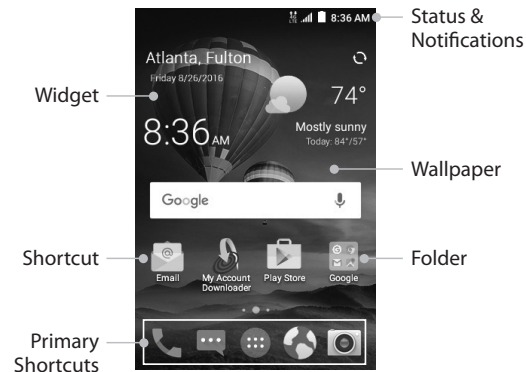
8:36 AM

Status & Notifications

Atlanta, Fulton

Friday 8/26/2016

74°

Mostly sunny

Today: 84°/57°

Widget

8:36 AM

Wallpaper

Google

Shortcut

Email

My Account Downloader

Play Store

Google

Folder

Primary Shortcuts